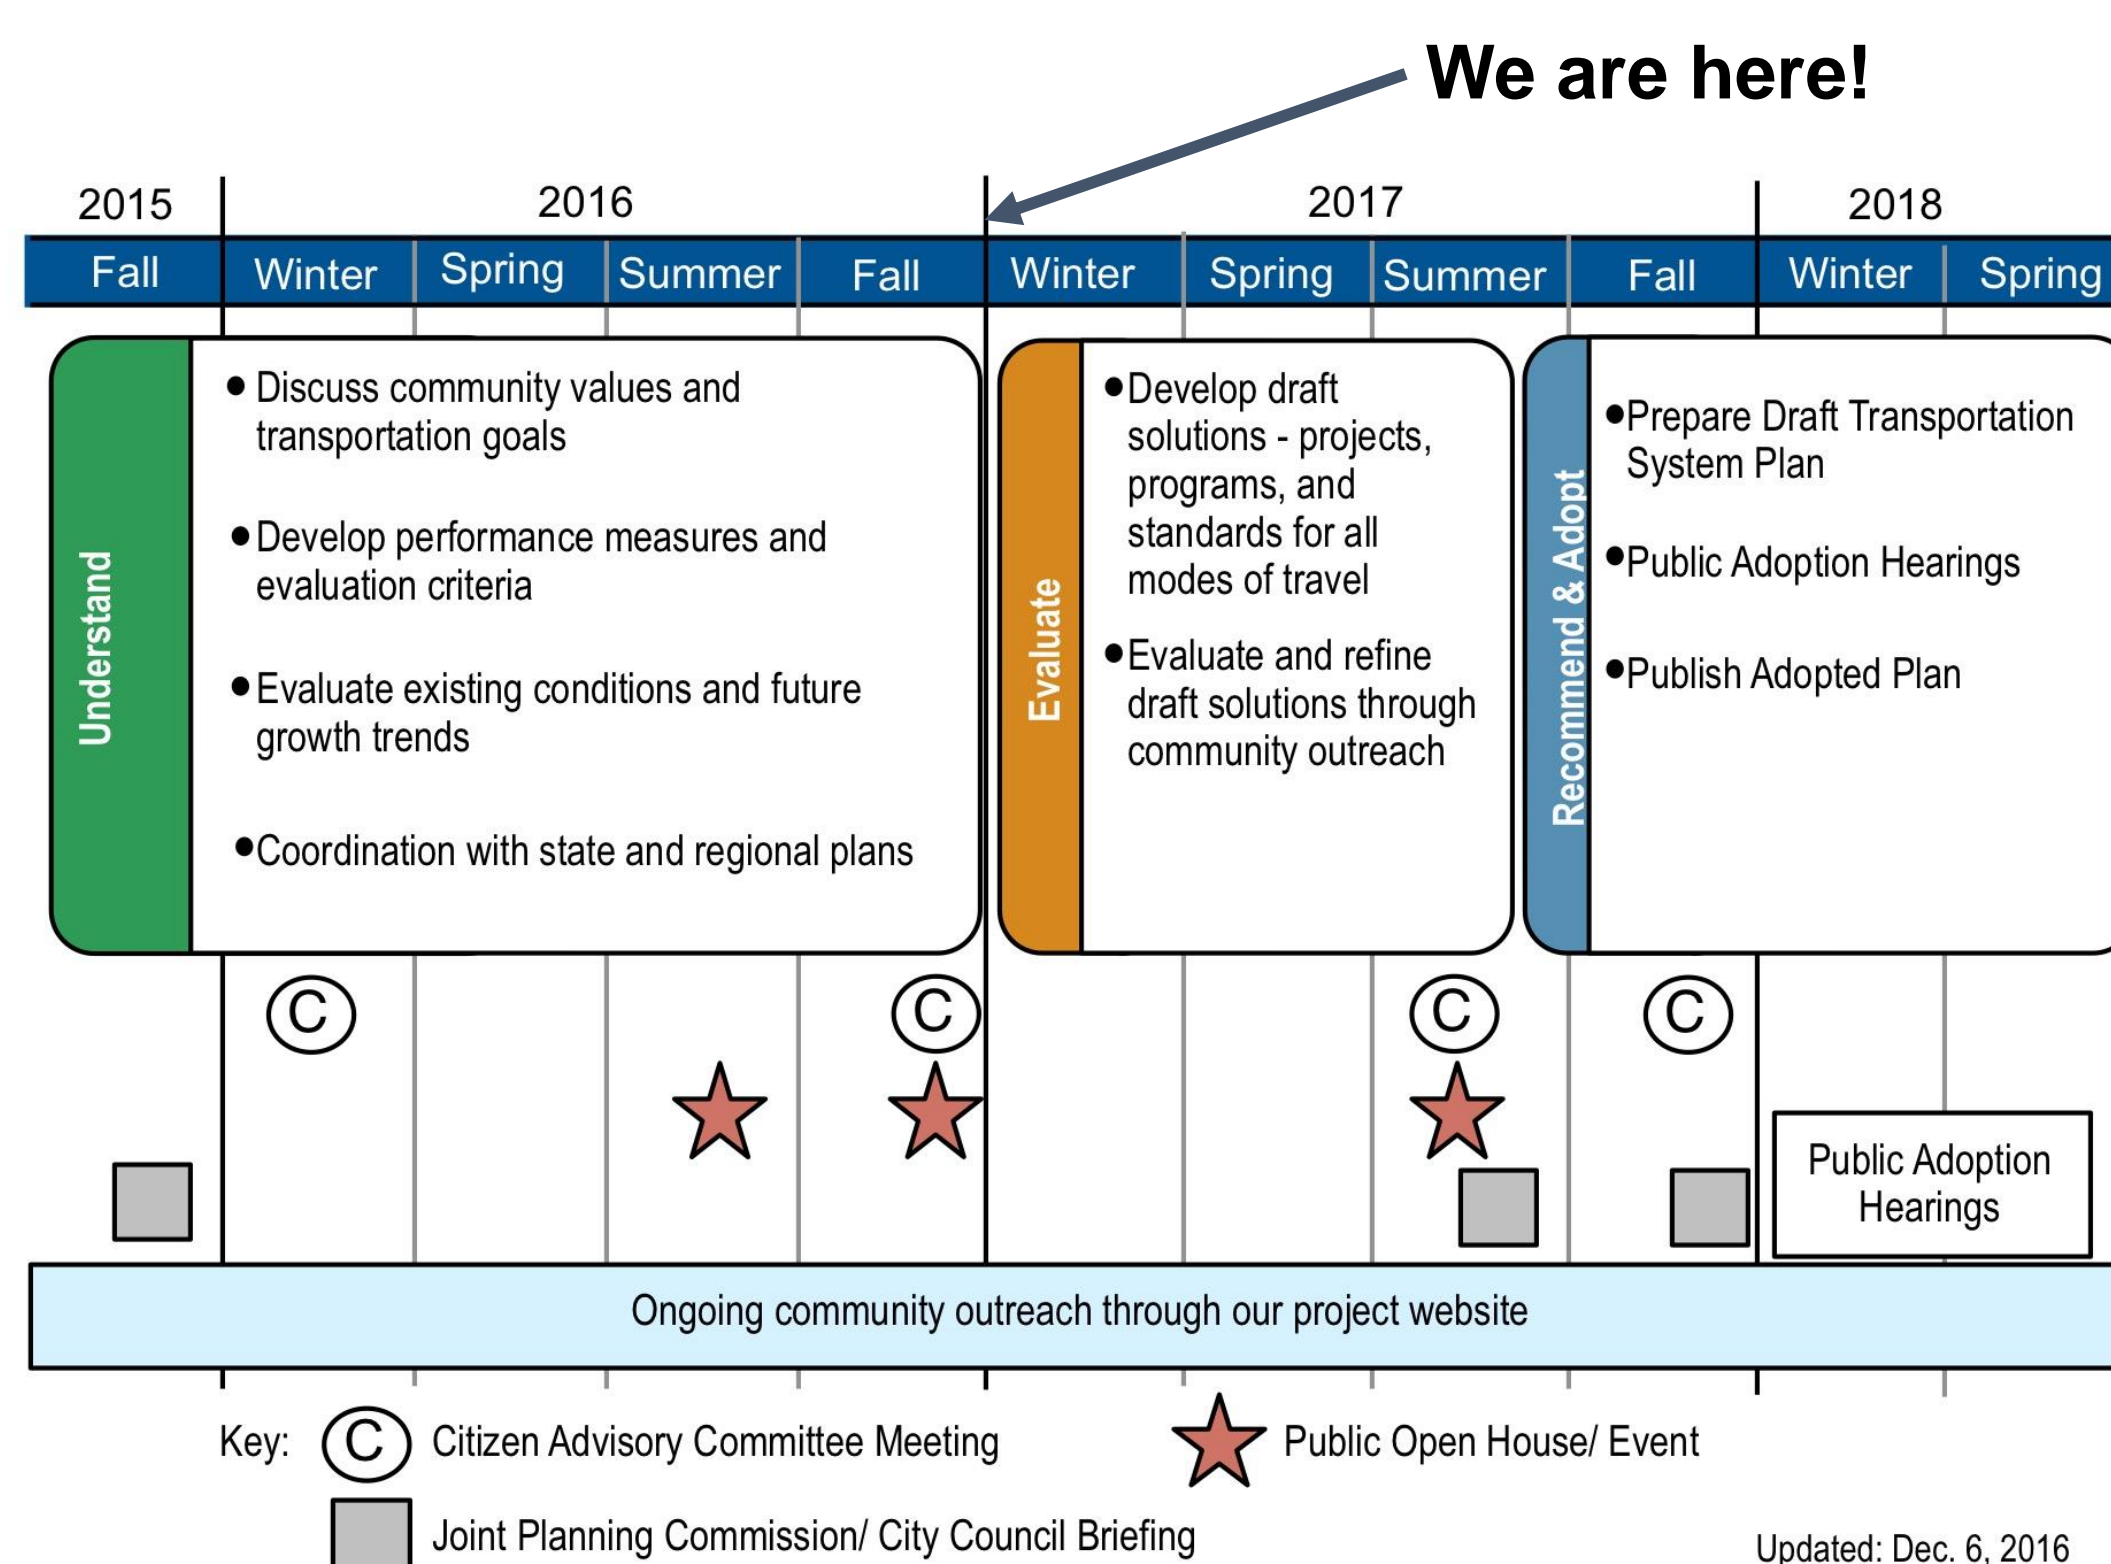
We are here!

| 2015 | 2016 | | | | 2017 | | | | 2018 | |
|---|---|---|---|---|---|---|---|---|---|---|
| Fall | Winter | Spring | Summer | Fall | Winter | Spring | Summer | Fall | Winter | Spring |

Understand

- Discuss community values and transportation goals
- Develop performance measures and evaluation criteria
- Evaluate existing conditions and future growth trends
- Coordination with state and regional plans

Evaluate

- Develop draft solutions - projects, programs, and standards for all modes of travel
- Evaluate and refine draft solutions through community outreach

Recommend & Adopt

- Prepare Draft Transportation System Plan
- Public Adoption Hearings
- Publish Adopted Plan

C C C C

Public Adoption Hearings

Ongoing community outreach through our project website

Key: C Citizen Advisory Committee Meeting
Public Open House/ Event
Joint Planning Commission/ City Council Briefing

Updated: Dec. 6, 2016